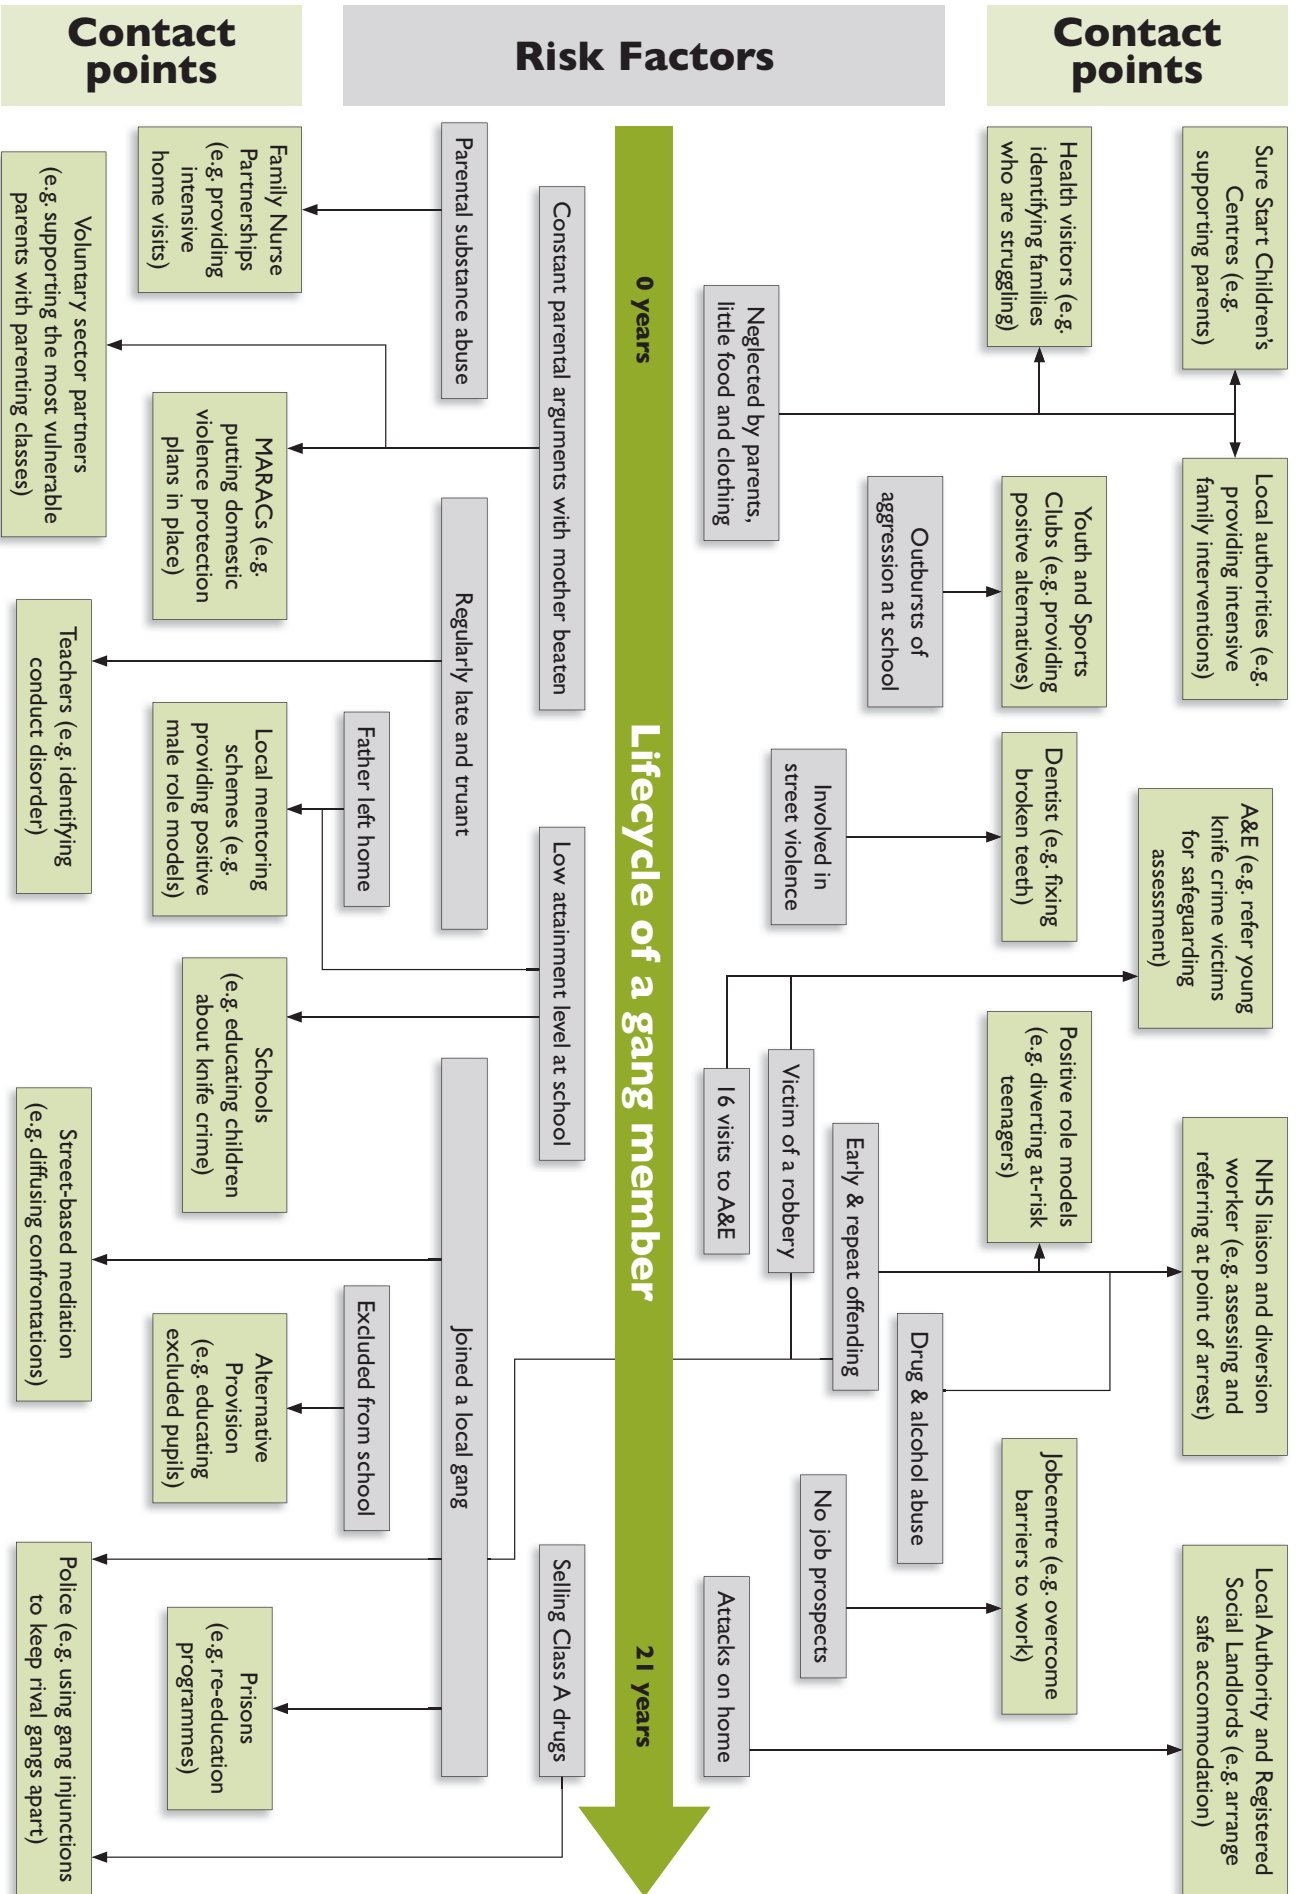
Contact points

Risk Factors

Contact points

0 years

Lifecycle of a gang member

21 years

Parental substance abuse

Constant parental arguments with mother beaten

Regularly late and truant

Father left home

Low attainment level at school

Joined a local gang

Excluded from school

Selling Class A drugs

Family Nurse Partnerships (e.g. providing intensive home visits)

Voluntary sector partners (e.g. supporting the most vulnerable parents with parenting classes)

MARACs (e.g. putting domestic violence protection plans in place)

Teachers (e.g. identifying conduct disorder)

Local mentoring schemes (e.g. providing positive male role models)

Schools (e.g. educating children about knife crime)

Street-based mediation (e.g. diffusing confrontations)

Alternative Provision (e.g. educating excluded pupils)

Police (e.g. using gang injunctions to keep rival gangs apart)

Prisons (e.g. re-education programmes)

Neglected by parents, little food and clothing

Outbursts of aggression at school

Involved in street violence

16 visits to A&E

Victim of a robbery

Early & repeat offending

Drug & alcohol abuse

No job prospects

Attacks on home

Sure Start Children's Centres (e.g. supporting parents)

Health visitors (e.g. identifying families who are struggling)

Local authorities (e.g. providing intensive family interventions)

Youth and Sports Clubs (e.g. providing positive alternatives)

Dentist (e.g. fixing broken teeth)

A&E (e.g. refer young knife crime victims for safeguarding assessment)

Positive role models (e.g. diverting at-risk teenagers)

NHS liaison and diversion worker (e.g. assessing and referring at point of arrest)

Jobcentre (e.g. overcome barriers to work)

Local Authority and Registered Social Landlords (e.g. arrange safe accommodation)